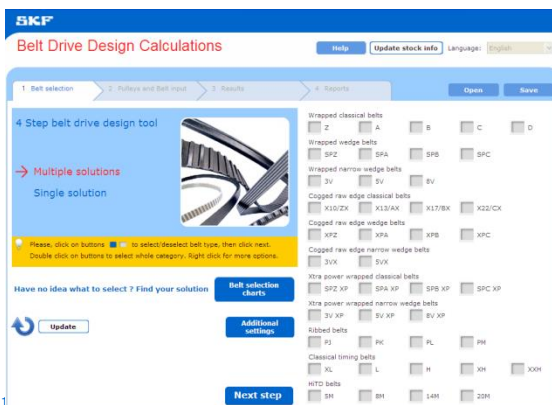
SKF

Belt Drive Design Calculations

Help
Update stock info
Language: English

1 Belt selection
2 Pulleys and Belt input
3 Results
4 Reports

Open
Save

4 Step belt drive design tool

→ Multiple solutions

Single solution

Please, click on buttons to select/deselect belt type, then click next. Double click on buttons to select whole category. Right click for more options.

Have no idea what to select ? Find your solution

Belt selection charts

Update

Additional settings

Next step

Wrapped classical belts
Z
A
B
C
D

Wrapped wedge belts
SPZ
SPA
SPB
SPC

Wrapped narrow wedge belts
3V
5V
8V

Cogged raw edge classical belts
X10/ZX
X13/AX
X17/BX
X22/CX

Cogged raw edge wedge belts
XPZ
XPA
XPB
XPC

Cogged raw edge narrow wedge belts
3VX
5VX

Xtra power wrapped classical belts
SPZ XP
SPA XP
SPB XP
SPC XP

Xtra power wrapped narrow wedge belts
3V XP
5V XP
8V XP

Ribbed belts
PJ
PK
PL
PM

Classical timing belts
XL
L
H
XH
XXH

HiTD belts
5M
8M
14M
20M

1